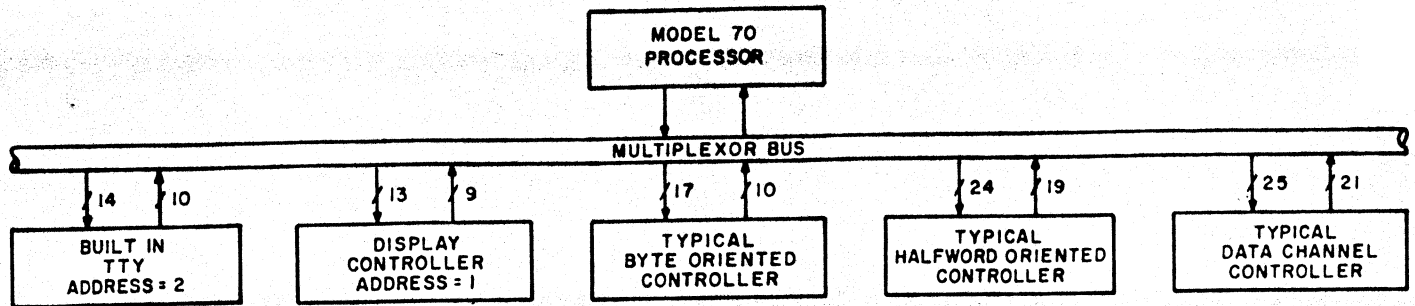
MODEL 70
PROCESSOR

MULTIPLEXOR BUS

14
10
BUILT IN
TTY
ADDRESS = 2

13
9
DISPLAY
CONTROLLER
ADDRESS = 1

17
10
TYPICAL
BYTE ORIENTED
CONTROLLER

24
19
TYPICAL
HALFWORD ORIENTED
CONTROLLER

25
21
TYPICAL
DATA CHANNEL
CONTROLLER